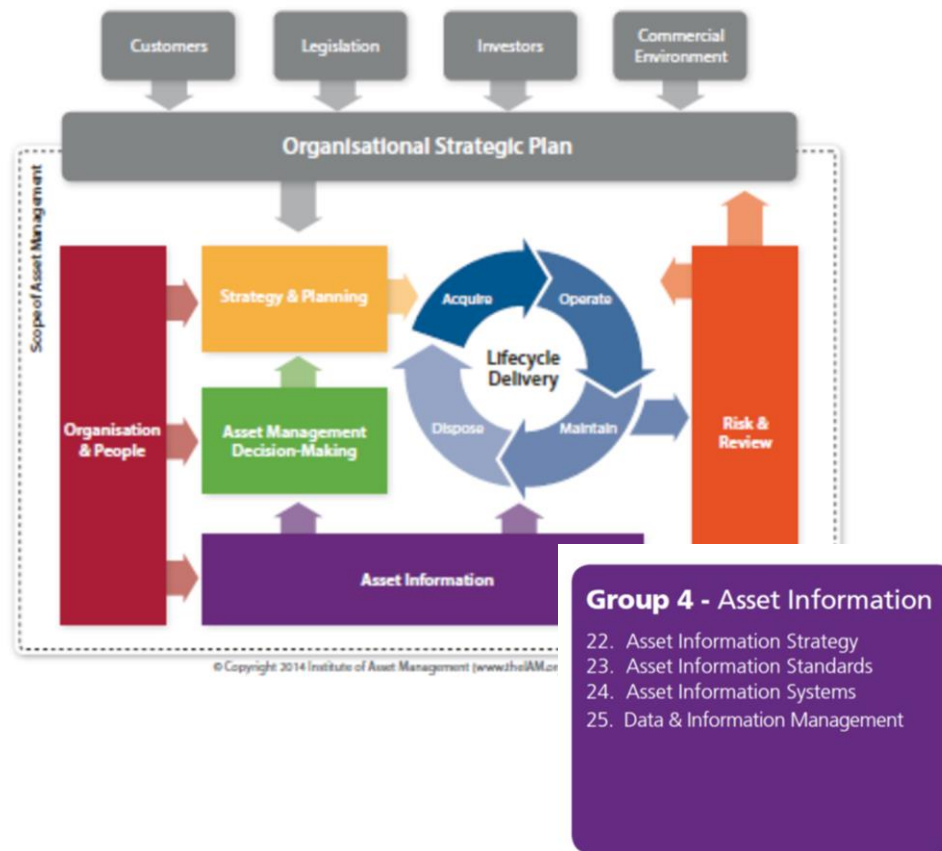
Customers

Legislation

Investors

Commercial Environment

Organisational Strategic Plan

Scope of Asset Management

Organisation & People

Strategy & Planning

Asset Management Decision-Making

Acquire

Operate

Lifecycle Delivery

Dispose

Maintain

Risk & Review

Asset Information

© Copyright 2014 Institute of Asset Management (www.theIAM.or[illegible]

Group 4 - Asset Information

22. Asset Information Strategy
23. Asset Information Standards
24. Asset Information Systems
25. Data & Information Management